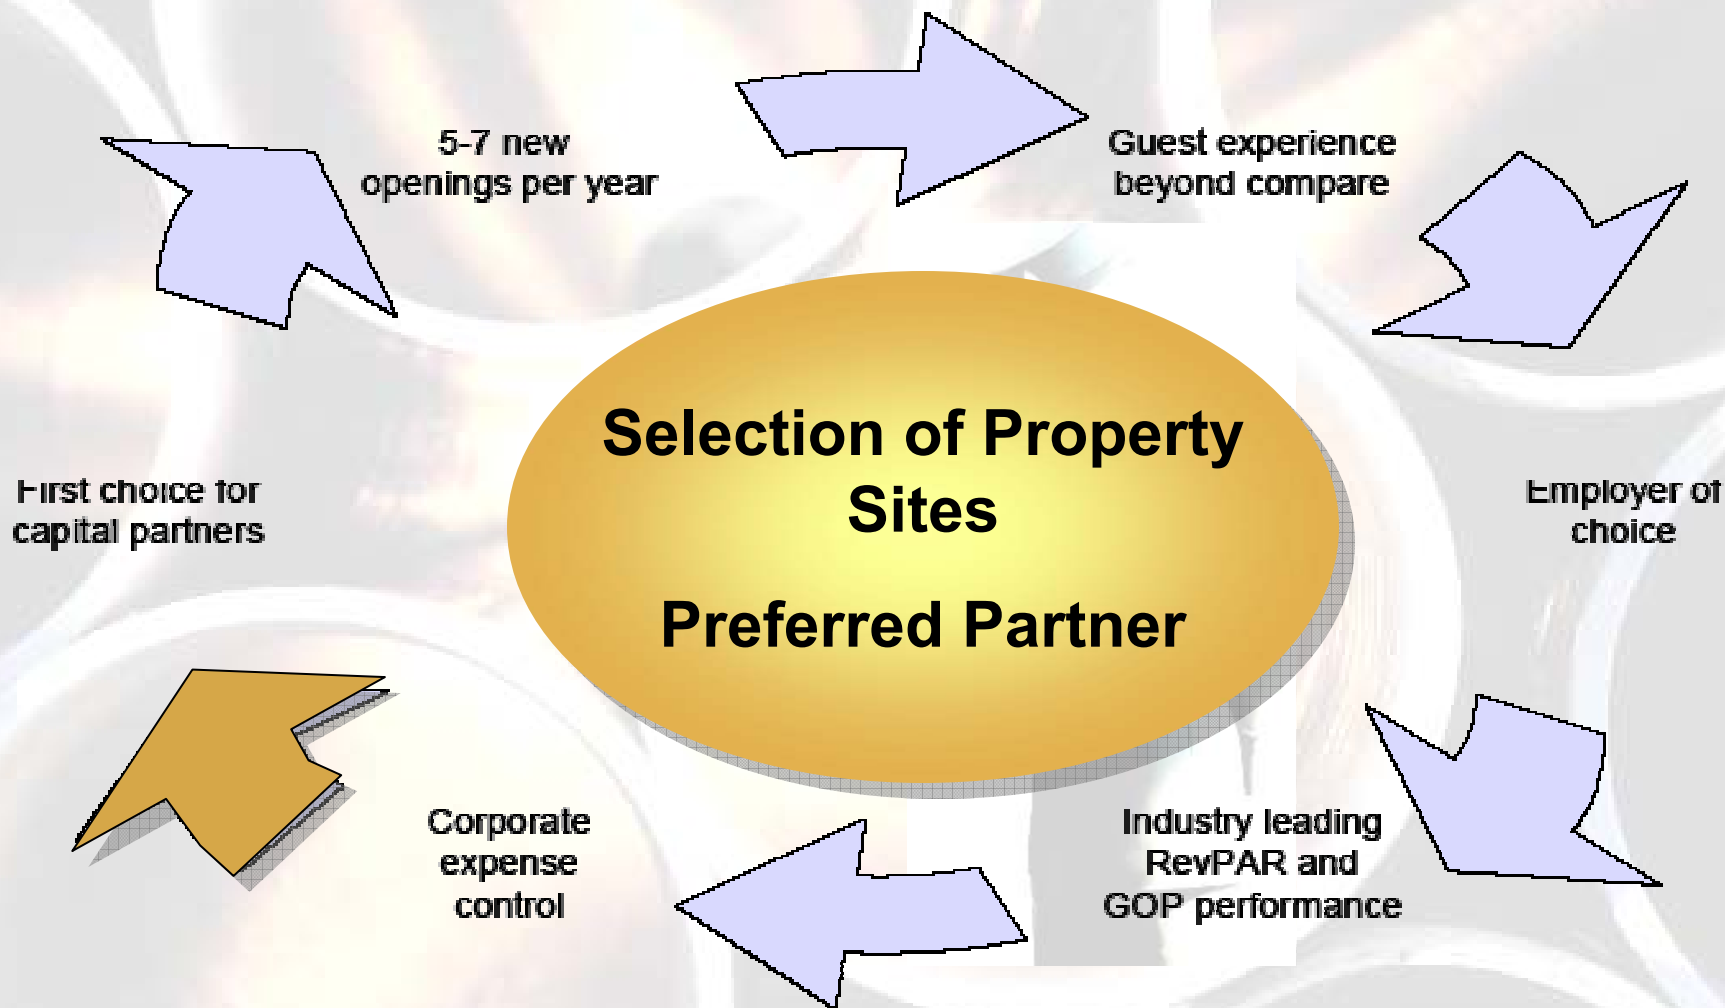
5-7 new openings per year

Guest experience beyond compare

Employer of choice

Industry leading RevPAR and GOP performance

Corporate expense control

First choice for capital partners

Selection of Property Sites

Preferred Partner